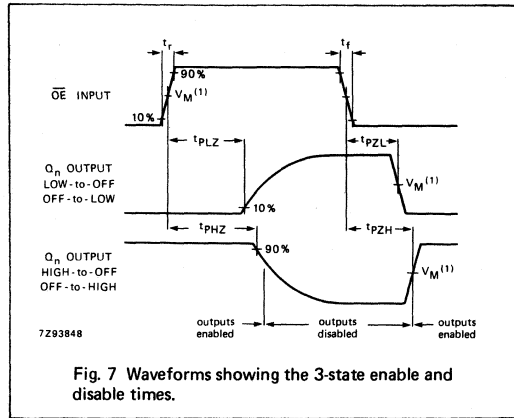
$t_r$

$t_f$

$\overline{OE}$ INPUT

90%

$V_M^{(1)}$

10%

$t_{PLZ}$

$t_{PZL}$

$Q_n$ OUTPUT
LOW-to-OFF
OFF-to-LOW

$V_M^{(1)}$

10%

$t_{PHZ}$

$t_{PZH}$

$Q_n$ OUTPUT
HIGH-to-OFF
OFF-to-HIGH

90%

$V_M^{(1)}$

7Z93848

outputs enabled

outputs disabled

outputs enabled

Fig. 7 Waveforms showing the 3-state enable and disable times.